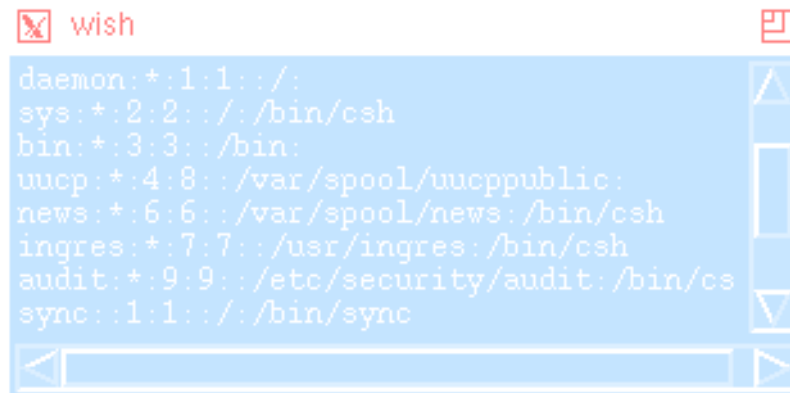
wish

daemon:*:1:1::/:
sys:*:2:2::/:/bin/csh
bin:*:3:3::/bin:
uucp:*:4:8::/var/spool/uucppublic:
news:*:6:6::/var/spool/news:/bin/csh
ingres:*:7:7::/usr/ingres:/bin/csh
audit:*:9:9::/etc/security/audit:/bin/cs
sync::1:1::/:/bin/sync